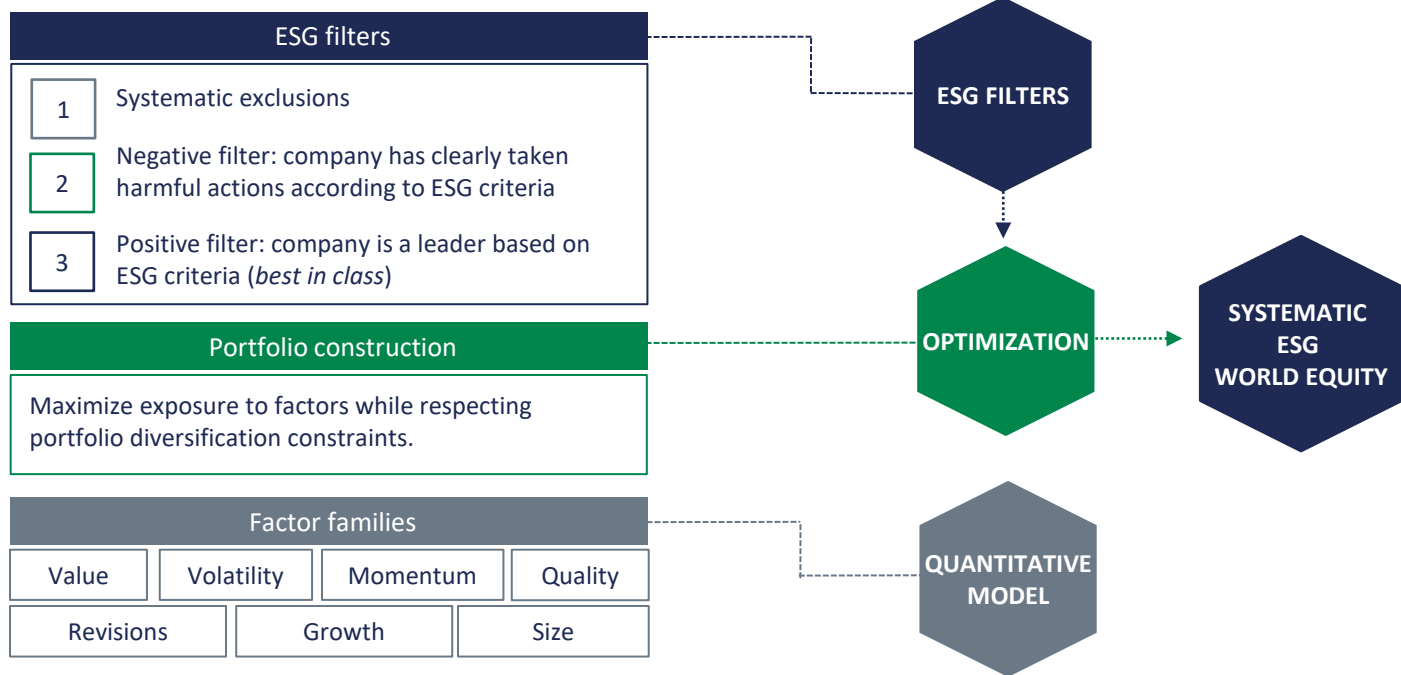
ESG filters

1 Systematic exclusions

2 Negative filter: company has clearly taken harmful actions according to ESG criteria

3 Positive filter: company is a leader based on ESG criteria (*best in class*)

Portfolio construction

Maximize exposure to factors while respecting portfolio diversification constraints.

Factor families

| Value | Volatility | Momentum | Quality |
|---|---|---|---|

| Revisions | Growth | Size |
|---|---|---|

ESG FILTERS

OPTIMIZATION

SYSTEMATIC ESG WORLD EQUITY

QUANTITATIVE MODEL